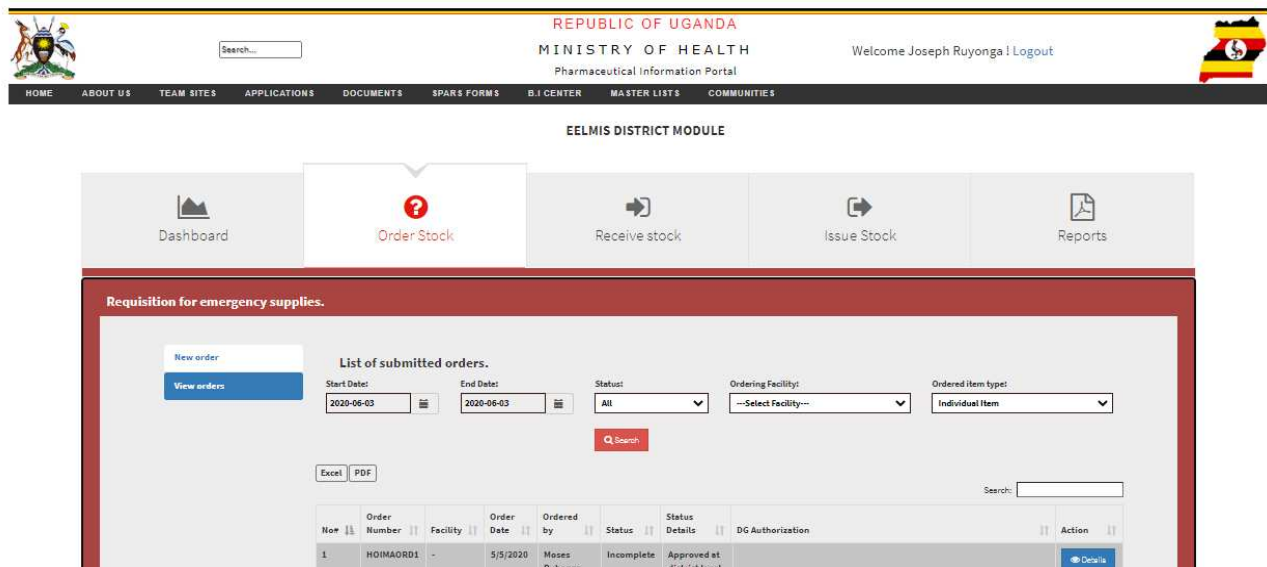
REPUBLIC OF UGANDA
MINISTRY OF HEALTH
Pharmaceutical Information Portal

Search...

Welcome Joseph Ruyonga ! Logout

HOME ABOUT US TEAM SITES APPLICATIONS DOCUMENTS SPARS FORMS B.I CENTER MASTER LISTS COMMUNITIES

EELMIS DISTRICT MODULE

Dashboard
Order Stock
Receive stock
Issue Stock
Reports

Requisition for emergency supplies.

New order
View orders

List of submitted orders.

Start Date:
2020-06-03
End Date:
2020-06-03
Status:
All
Ordering Facility:
---Select Facility---
Ordered item type:
Individual Item

Search

Excel PDF

Search:

| No# | Order Number | Facility | Order Date | Ordered by | Status | Status Details | DG Authorization | Action |
|---|---|---|---|---|---|---|---|---|
| 1 | HOIMAORD1 | - | 5/5/2020 | Moses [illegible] | Incomplete | Approved at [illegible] | | Details |